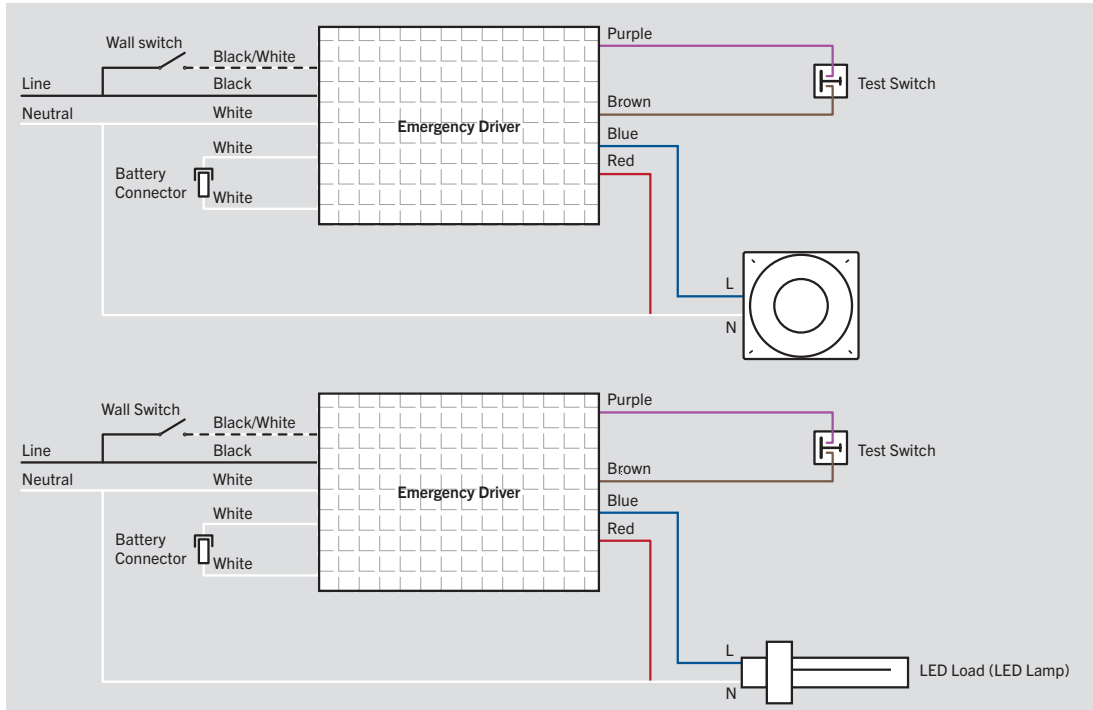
Wall switch
Black/White
Line
Black
Neutral
White
Emergency Driver
Purple
Test Switch
Brown
Blue
Red
White
Battery Connector
White
L
N

Wall Switch
Black/White
Line
Black
Neutral
White
Emergency Driver
Purple
Test Switch
Brown
Blue
Red
White
Battery Connector
White
L
N
LED Load (LED Lamp)